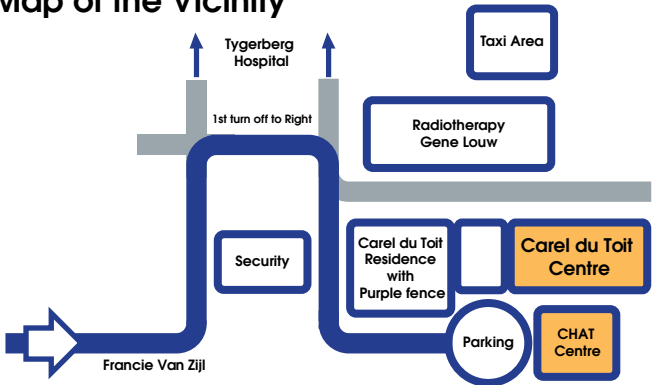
Map of the Vicinity

Tygerberg Hospital

Taxi Area

1st turn off to Right

Radiotherapy Gene Louw

Security

Carel du Toit Residence with Purple fence

Carel du Toit Centre

Parking

CHAT Centre

Francie Van Zijl